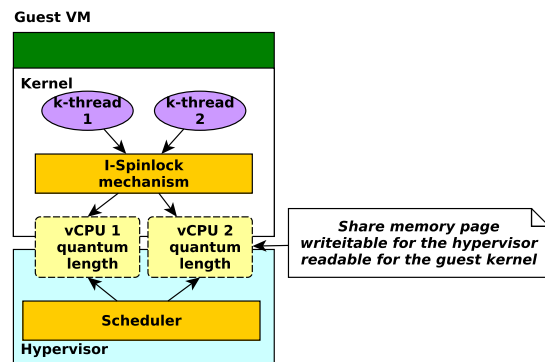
Guest VM

Kernel

k-thread 1

k-thread 2

I-Spinlock mechanism

vCPU 1 quantum length

vCPU 2 quantum length

Share memory page writeitable for the hypervisor readable for the guest kernel

Scheduler

Hypervisor